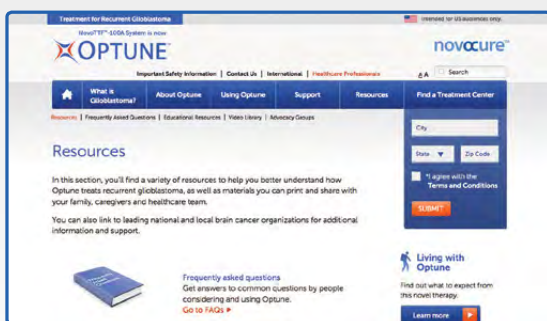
Treatment for Recurrent Glioblastoma

Intended for US audiences only.

NovoTTF™-100A System is now

OPTUNE

novocure™

Important Safety Information | Contact Us | International | Healthcare Professionals

A A

Search

What is Glioblastoma?

About Optune

Using Optune

Support

Resources

Find a Treatment Center

Resources | Frequently Asked Questions | Educational Resources | Video Library | Advocacy Groups

City

State

Zip Code

*I agree with the Terms and Conditions

SUBMIT

Resources

In this section, you'll find a variety of resources to help you better understand how Optune treats recurrent glioblastoma, as well as materials you can print and share with your family, caregivers and healthcare team.

You can also link to leading national and local brain cancer organizations for additional information and support.

Frequently asked questions

Get answers to common questions by people considering and using Optune.

Go to FAQs ▸

Living with Optune

Find out what to expect from this novel therapy.

Learn more